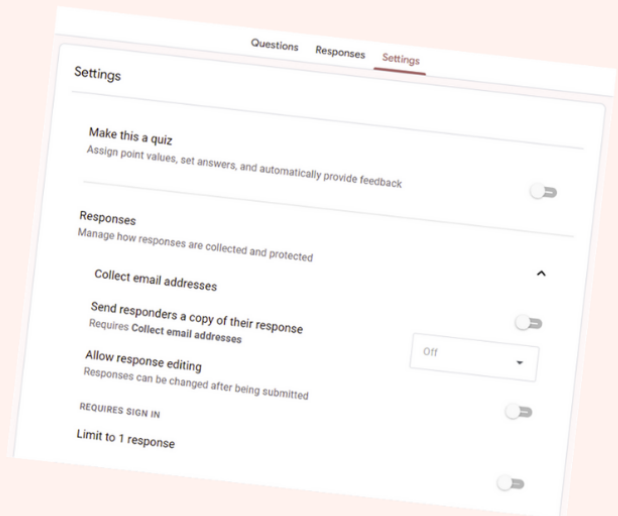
Questions Responses Settings

Settings

Make this a quiz
Assign point values, set answers, and automatically provide feedback

Responses
Manage how responses are collected and protected

Collect email addresses

Send responders a copy of their response
Requires Collect email addresses

Off

Allow response editing
Responses can be changed after being submitted

REQUIRES SIGN IN

Limit to 1 response